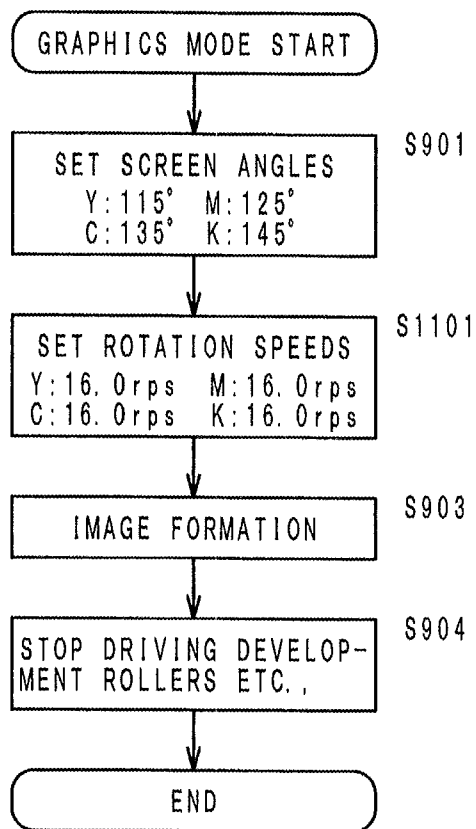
GRAPHICS MODE START

S901

SET SCREEN ANGLES
Y:115° M:125°
C:135° K:145°

S1101

SET ROTATION SPEEDS
Y:16.0rps M:16.0rps
C:16.0rps K:16.0rps

S903

IMAGE FORMATION

S904

STOP DRIVING DEVELOPMENT ROLLERS ETC.,

END